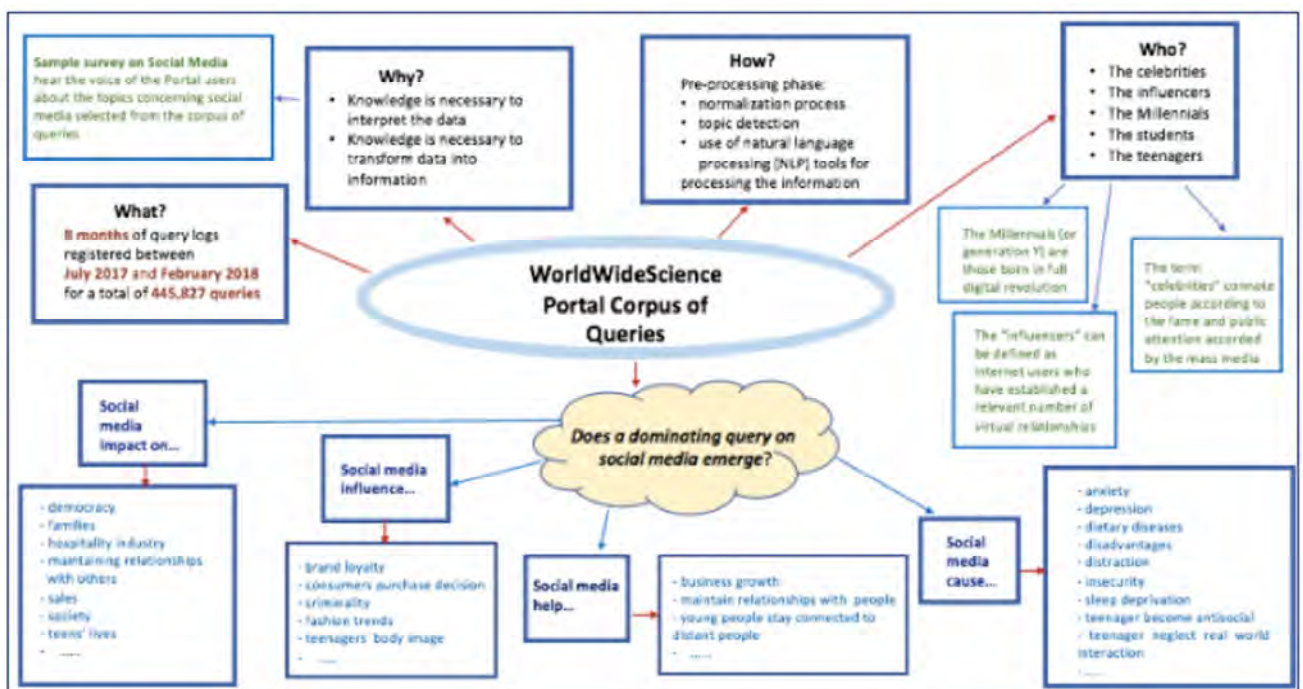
Sample survey on Social Media
hear the voice of the Portal users about the topics concerning social media selected from the corpus of queries

Why?
• Knowledge is necessary to interpret the data
• Knowledge is necessary to transform data into information

How?
Pre-processing phase:
• normalization process
• topic detection
• use of natural language processing [NLP] tools for processing the information

Who?
• The celebrities
• The influencers
• The Millennials
• The students
• The teenagers

What?
8 months of query logs registered between July 2017 and February 2018 for a total of 445,827 queries

WorldWideScience Portal Corpus of Queries

The Millennials (or generation Y) are those born in full digital revolution

The term "celebrities" connote people according to the fame and public attention accorded by the mass media

The "influencers" can be defined as internet users who have established a relevant number of virtual relationships

Does a dominating query on social media emerge?

Social media impact on...

- democracy
- families
- hospitality industry
- maintaining relationships with others
- sales
- society
- teens' lives
- ....

Social media influence...

- brand loyalty
- consumers purchase decision
- criminality
- fashion trends
- teenagers body image
- ....

Social media help...

- business growth
- maintain relationships with people
- young people stay connected to distant people
- ....

Social media cause...

- anxiety
- depression
- dietary diseases
- disadvantages
- distraction
- insecurity
- sleep deprivation
- teenager become antisocial
- teenager neglect real world interaction
- ....